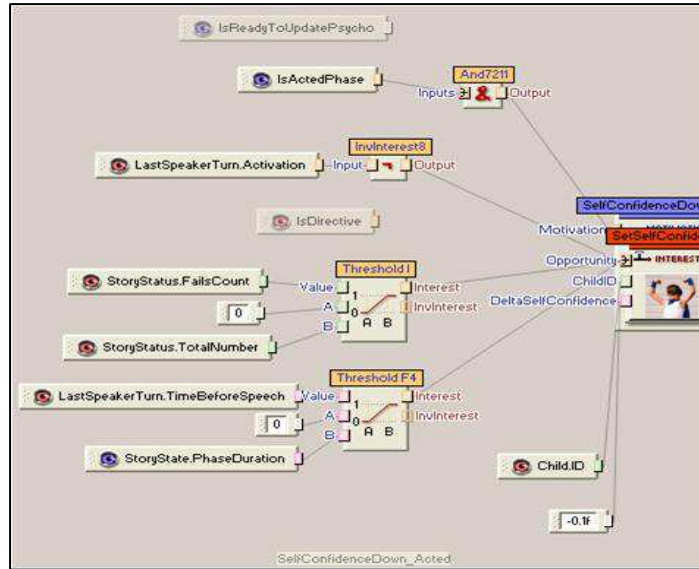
IsReadyToUpdatePsycho

IsActedPhase

And7211

Inputs

Output

InvInterest8

LastSpeakerTurn.Activation

Input

Output

IsDirective

Motivation

SelfConfidenceDow

SetSelfConfid

Opportunity

INTEREST

StoryStatus.FailsCount

Threshold I

Value

Interest

1

A

0

InvInterest

A B

B

ChildID

DeltaSelfConfidence

0

StoryStatus.TotalNumber

Threshold F4

LastSpeakerTurn.TimeBeforeSpeech

Value

Interest

1

A

0

InvInterest

0

A B

B

StoryState.PhaseDuration

Child.ID

-0.1f

SelfConfidenceDown_Acted